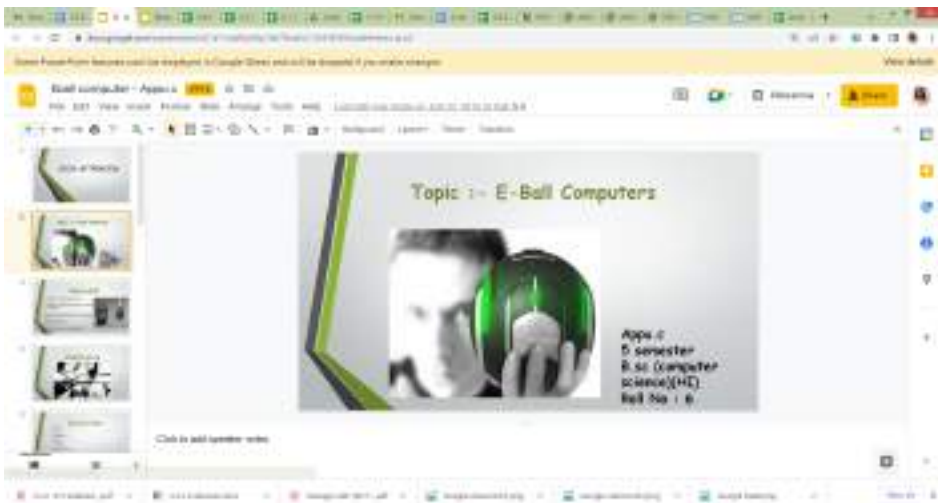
Some PowerPoint features can't be displayed in Google Slides and will be dropped if you make changes.

View details

Eball computer - Appu.c

Share

Topic :- E-Ball Computers

Appu.c
5 semester
B.sc (computer science)(HC)
Roll No : 6

Click to add speaker notes